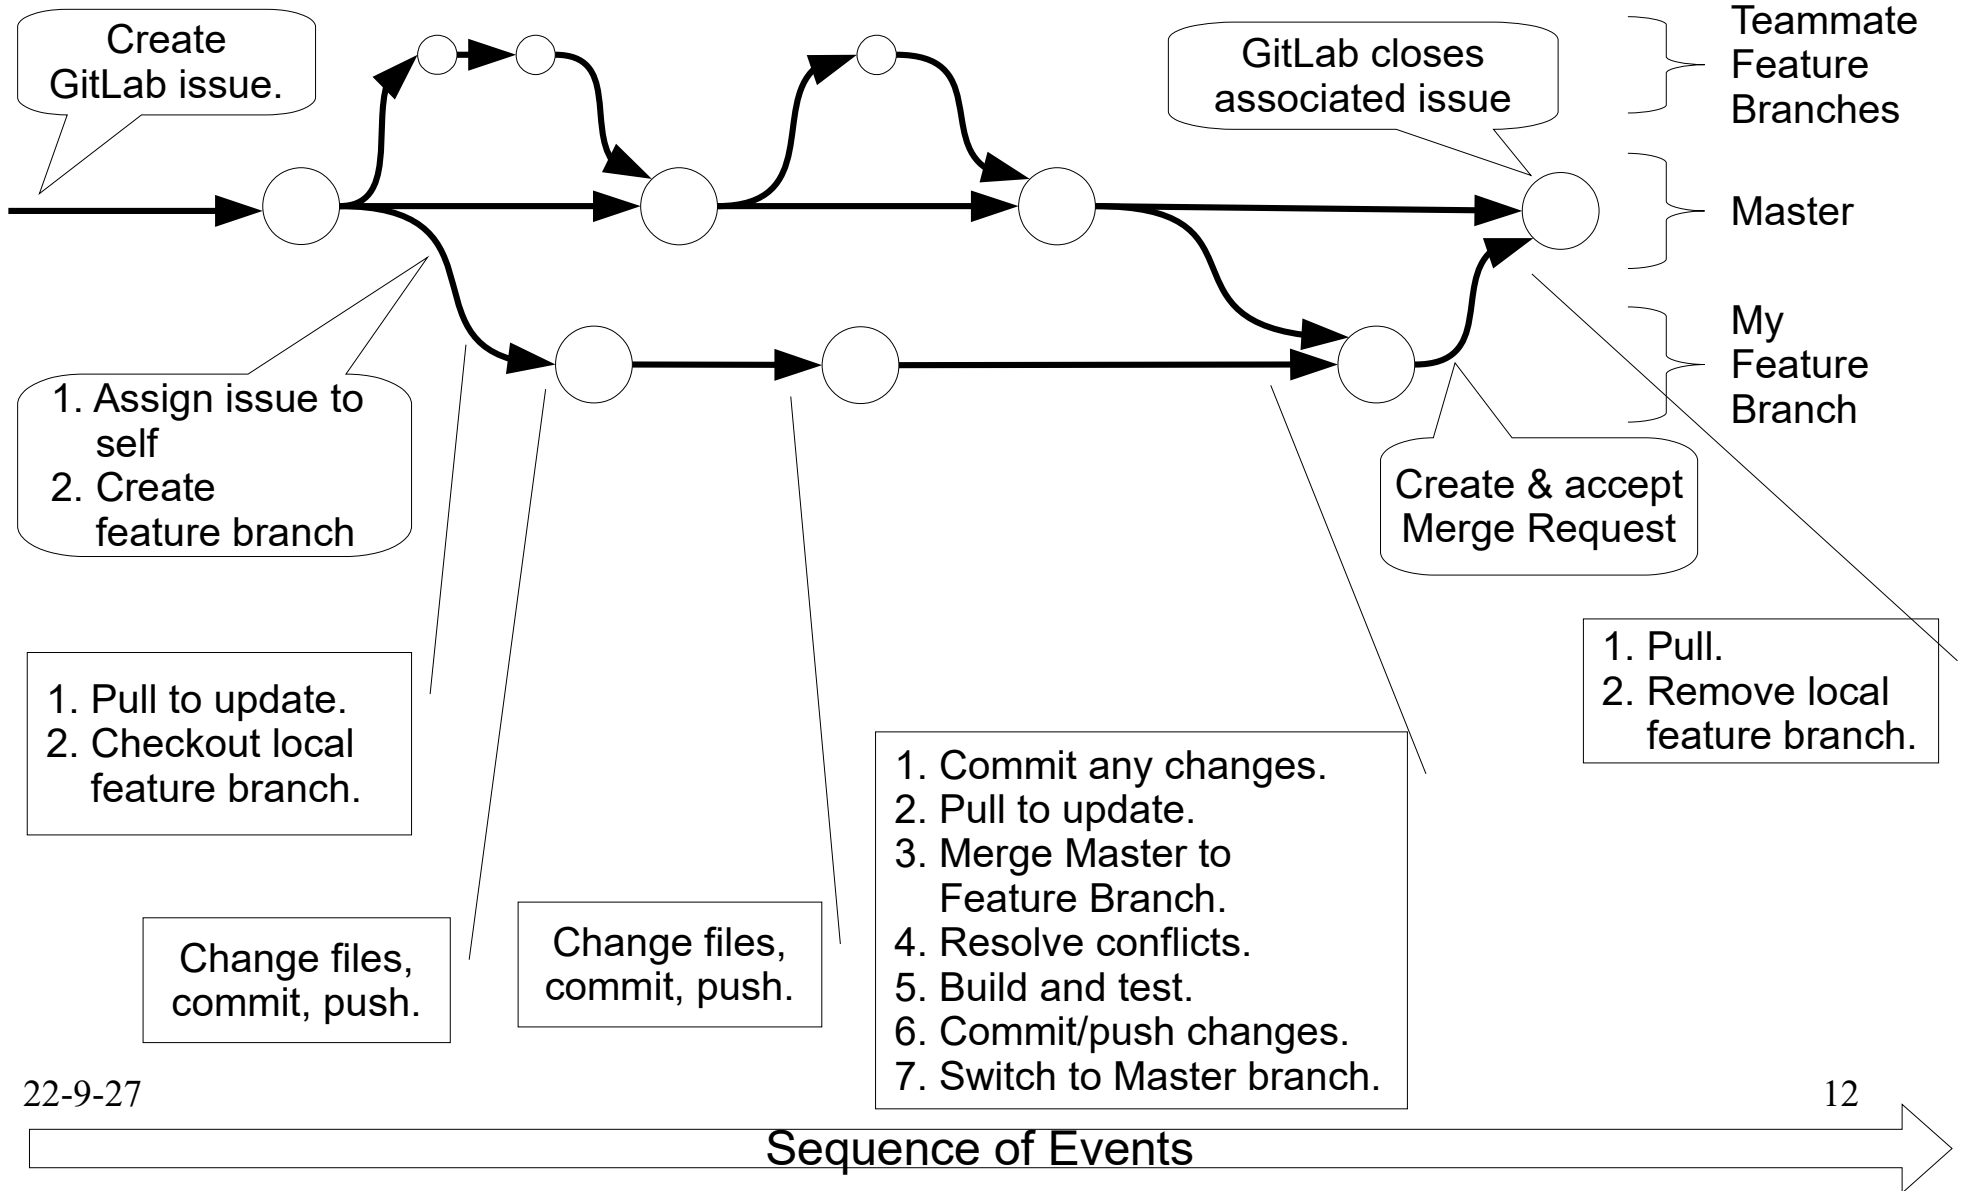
Create GitLab issue.

GitLab closes associated issue

Teammate Feature Branches

Master

My Feature Branch

1. Assign issue to self
2. Create feature branch

Create & accept Merge Request

1. Pull.
2. Remove local feature branch.

1. Pull to update.
2. Checkout local feature branch.

1. Commit any changes.
2. Pull to update.
3. Merge Master to Feature Branch.
4. Resolve conflicts.
5. Build and test.
6. Commit/push changes.
7. Switch to Master branch.

Change files, commit, push.

Change files, commit, push.

22-9-27

12

Sequence of Events